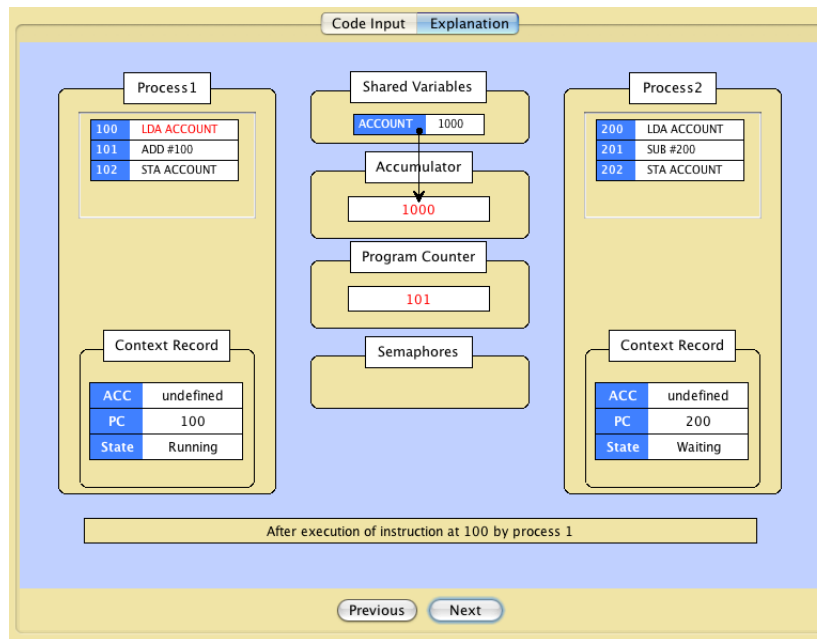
Code Input | Explanation

Process1

| 100 | LDA ACCOUNT |
|---|---|
| 101 | ADD #100 |
| 102 | STA ACCOUNT |

Context Record

| ACC | undefined |
|---|---|
| PC | 100 |
| State | Running |

Shared Variables

| ACCOUNT | 1000 |
|---|---|

Accumulator

1000

Program Counter

101

Semaphores

Process2

| 200 | LDA ACCOUNT |
|---|---|
| 201 | SUB #200 |
| 202 | STA ACCOUNT |

Context Record

| ACC | undefined |
|---|---|
| PC | 200 |
| State | Waiting |

After execution of instruction at 100 by process 1

Previous | Next